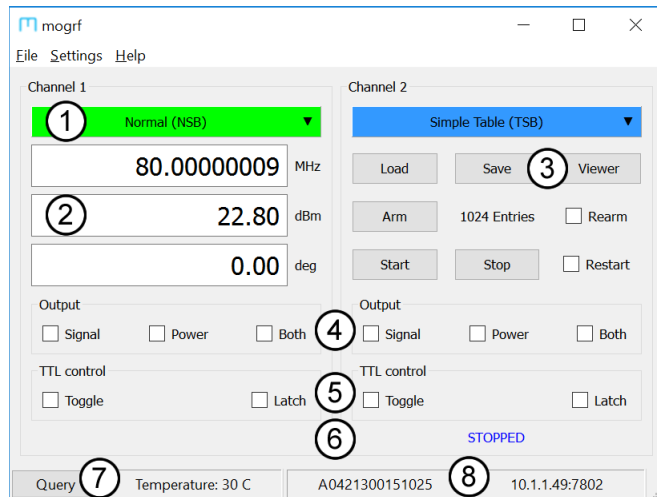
mogrf

File Settings Help

Channel 1

1 Normal (NSB)

80.00000009 MHz

2 22.80 dBm

0.00 deg

Output

Signal Power Both

TTL control

Toggle Latch

Channel 2

Simple Table (TSB)

Load Save 3 Viewer

Arm 1024 Entries Rearm

Start Stop Restart

4

Output

Signal Power Both

5

TTL control

Toggle Latch

6

STOPPED

Query 7 Temperature: 30 C

A0421300151025 8 10.1.1.49:7802